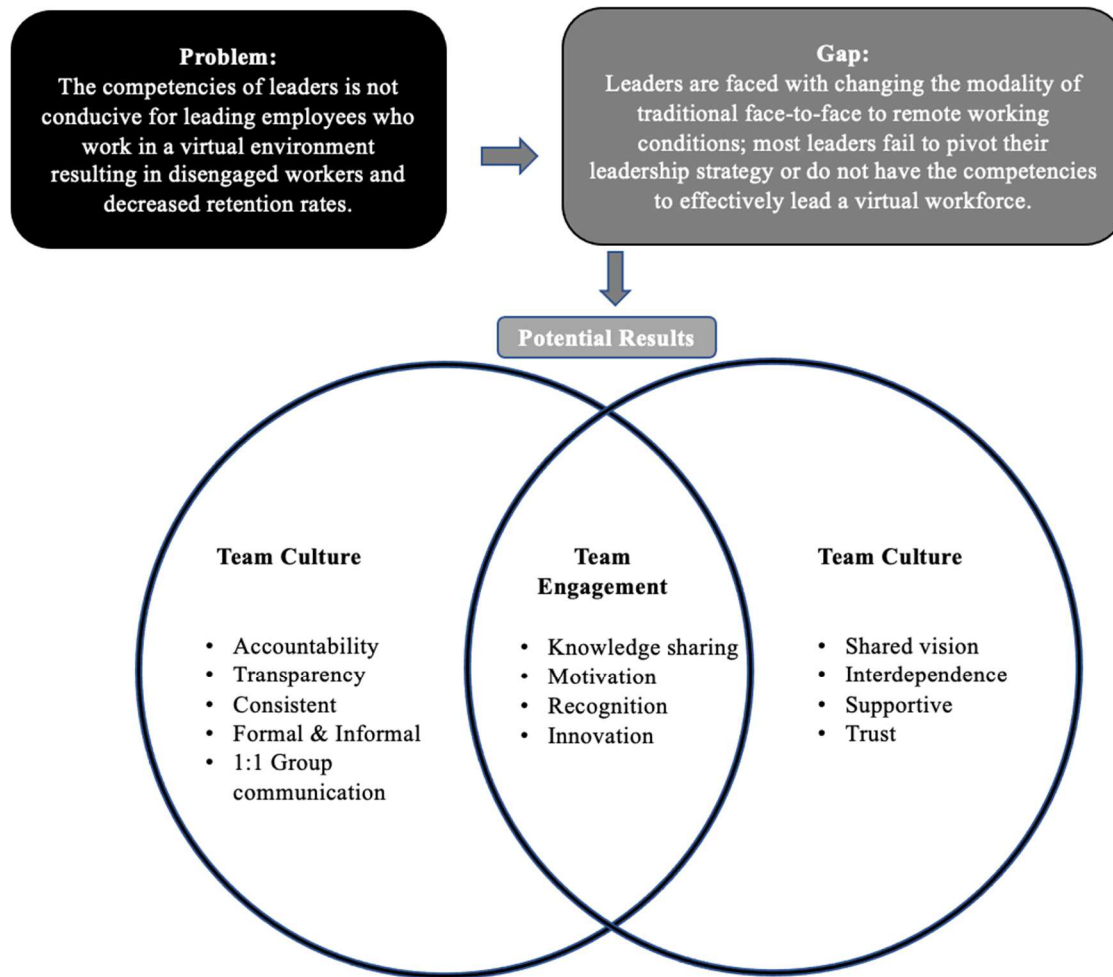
Problem:
The competencies of leaders is not conducive for leading employees who work in a virtual environment resulting in disengaged workers and decreased retention rates.

Gap:
Leaders are faced with changing the modality of traditional face-to-face to remote working conditions; most leaders fail to pivot their leadership strategy or do not have the competencies to effectively lead a virtual workforce.

Potential Results

Team Culture

- Accountability
- Transparency
- Consistent
- Formal & Informal
- 1:1 Group communication

Team Engagement

- Knowledge sharing
- Motivation
- Recognition
- Innovation

Team Culture

- Shared vision
- Interdependence
- Supportive
- Trust